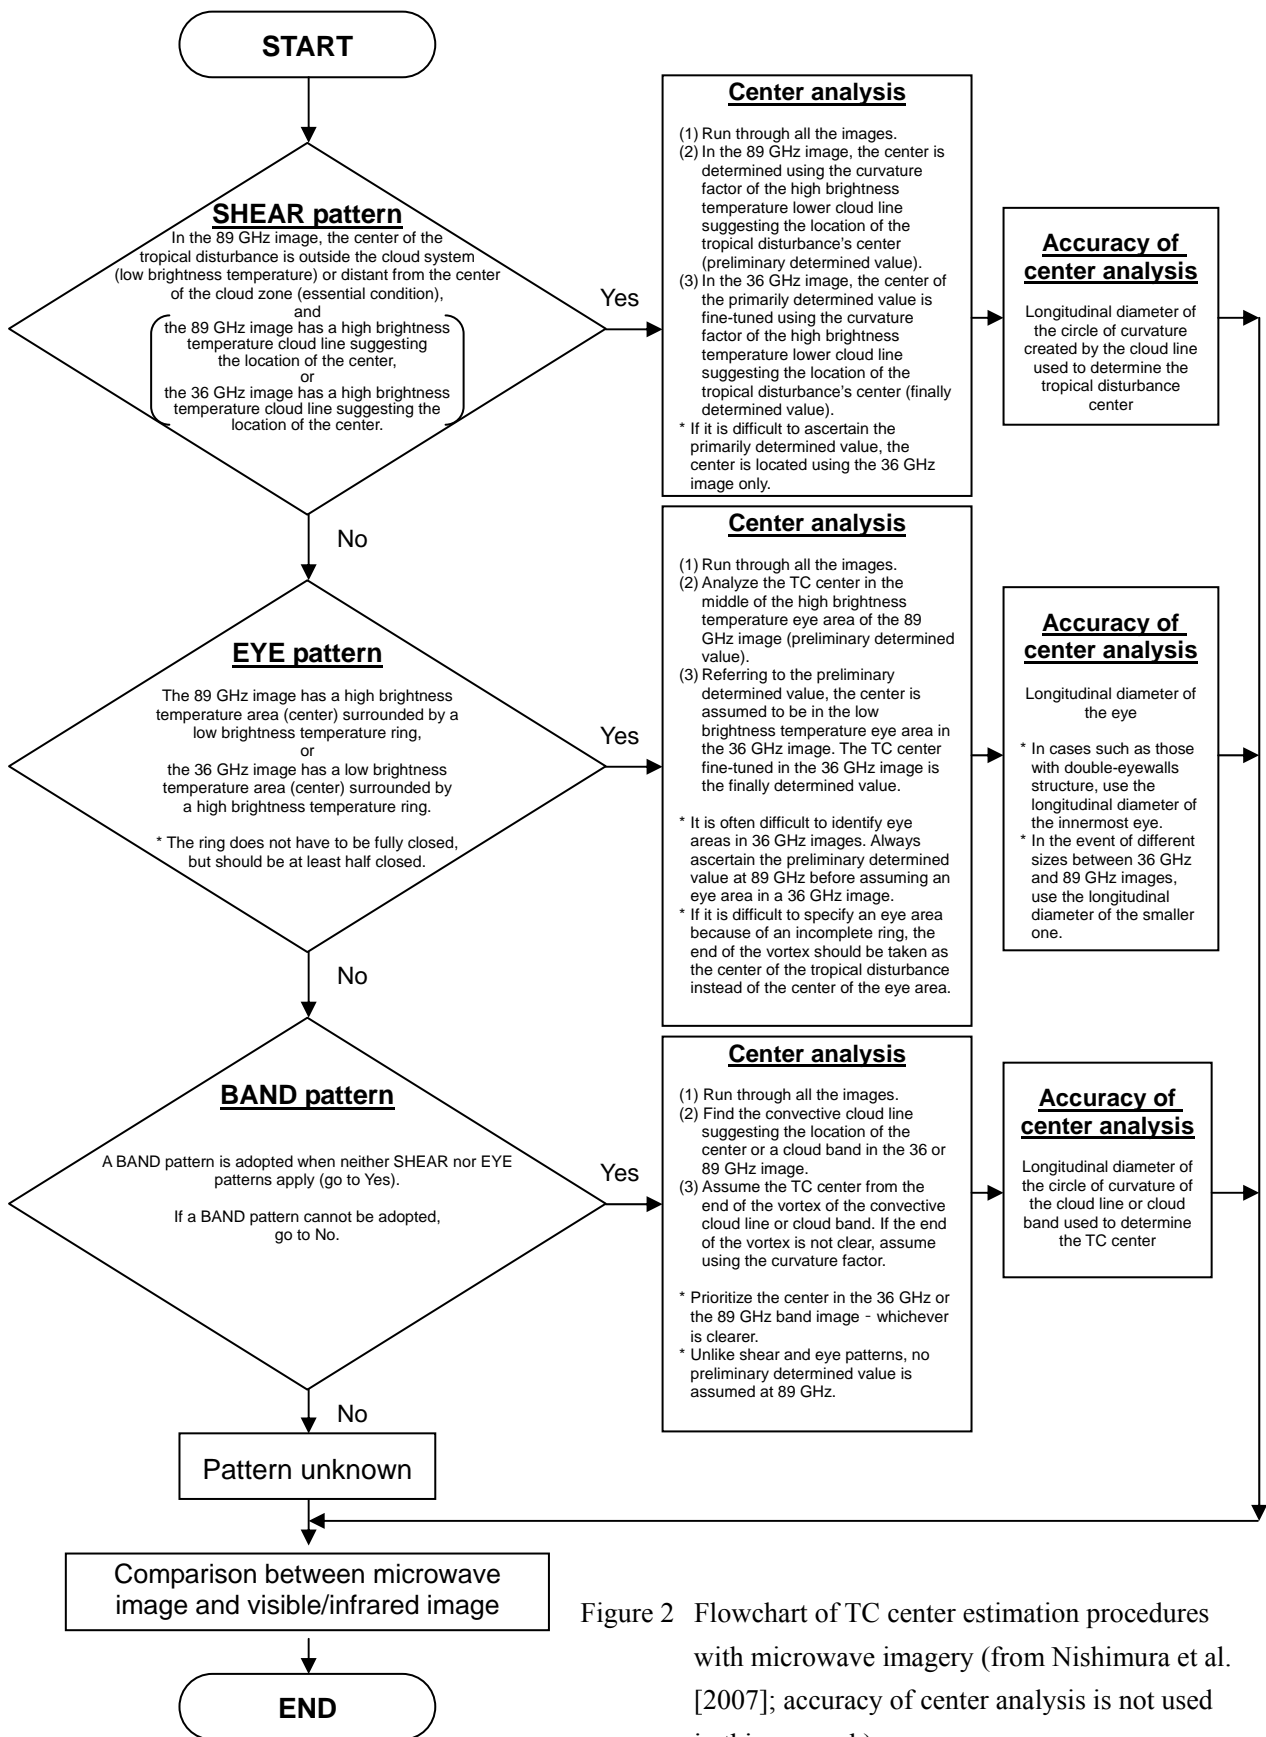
START

SHEAR pattern

In the 89 GHz image, the center of the tropical disturbance is outside the cloud system (low brightness temperature) or distant from the center of the cloud zone (essential condition), and the 89 GHz image has a high brightness temperature cloud line suggesting the location of the center, or the 36 GHz image has a high brightness temperature cloud line suggesting the location of the center.

Yes

Center analysis

(1) Run through all the images.
(2) In the 89 GHz image, the center is determined using the curvature factor of the high brightness temperature lower cloud line suggesting the location of the tropical disturbance's center (preliminary determined value).
(3) In the 36 GHz image, the center of the primarily determined value is fine-tuned using the curvature factor of the high brightness temperature lower cloud line suggesting the location of the tropical disturbance's center (finally determined value).
* If it is difficult to ascertain the primarily determined value, the center is located using the 36 GHz image only.

Accuracy of center analysis

Longitudinal diameter of the circle of curvature created by the cloud line used to determine the tropical disturbance center

No

EYE pattern

The 89 GHz image has a high brightness temperature area (center) surrounded by a low brightness temperature ring, or the 36 GHz image has a low brightness temperature area (center) surrounded by a high brightness temperature ring.

* The ring does not have to be fully closed, but should be at least half closed.

Yes

Center analysis

(1) Run through all the images.
(2) Analyze the TC center in the middle of the high brightness temperature eye area of the 89 GHz image (preliminary determined value).
(3) Referring to the preliminary determined value, the center is assumed to be in the low brightness temperature eye area in the 36 GHz image. The TC center fine-tuned in the 36 GHz image is the finally determined value.

* It is often difficult to identify eye areas in 36 GHz images. Always ascertain the preliminary determined value at 89 GHz before assuming an eye area in a 36 GHz image.
* If it is difficult to specify an eye area because of an incomplete ring, the end of the vortex should be taken as the center of the tropical disturbance instead of the center of the eye area.

Accuracy of center analysis

Longitudinal diameter of the eye

* In cases such as those with double-eyewalls structure, use the longitudinal diameter of the innermost eye.
* In the event of different sizes between 36 GHz and 89 GHz images, use the longitudinal diameter of the smaller one.

No

BAND pattern

A BAND pattern is adopted when neither SHEAR nor EYE patterns apply (go to Yes).

If a BAND pattern cannot be adopted, go to No.

Yes

Center analysis

(1) Run through all the images.
(2) Find the convective cloud line suggesting the location of the center or a cloud band in the 36 or 89 GHz image.
(3) Assume the TC center from the end of the vortex of the convective cloud line or cloud band. If the end of the vortex is not clear, assume using the curvature factor.

* Prioritize the center in the 36 GHz or the 89 GHz band image - whichever is clearer.
* Unlike shear and eye patterns, no preliminary determined value is assumed at 89 GHz.

Accuracy of center analysis

Longitudinal diameter of the circle of curvature of the cloud line or cloud band used to determine the TC center

No

Pattern unknown

Comparison between microwave image and visible/infrared image

END

Figure 2 Flowchart of TC center estimation procedures with microwave imagery (from Nishimura et al. [2007]; accuracy of center analysis is not used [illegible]